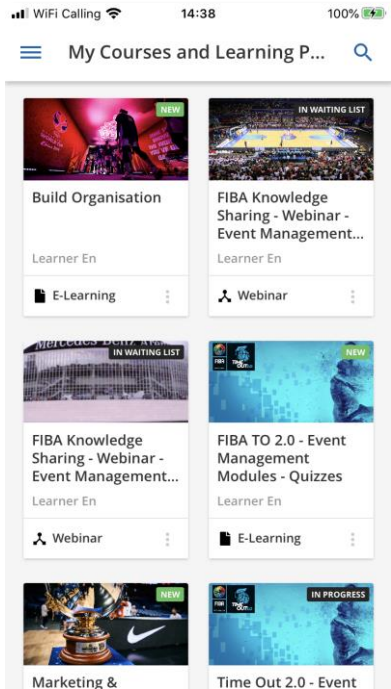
WiFi Calling 14:38 100%

My Courses and Learning P...

NEW

Build Organisation

Learner En

E-Learning

IN WAITING LIST

FIBA Knowledge Sharing - Webinar - Event Management...

Learner En

Webinar

Mercedes Benz Ar

IN WAITING LIST

FIBA Knowledge Sharing - Webinar - Event Management...

Learner En

Webinar

NEW

FIBA TO 2.0 - Event Management Modules - Quizzes

Learner En

E-Learning

NEW

Marketing &

IN PROGRESS

Time Out 2.0 - Event